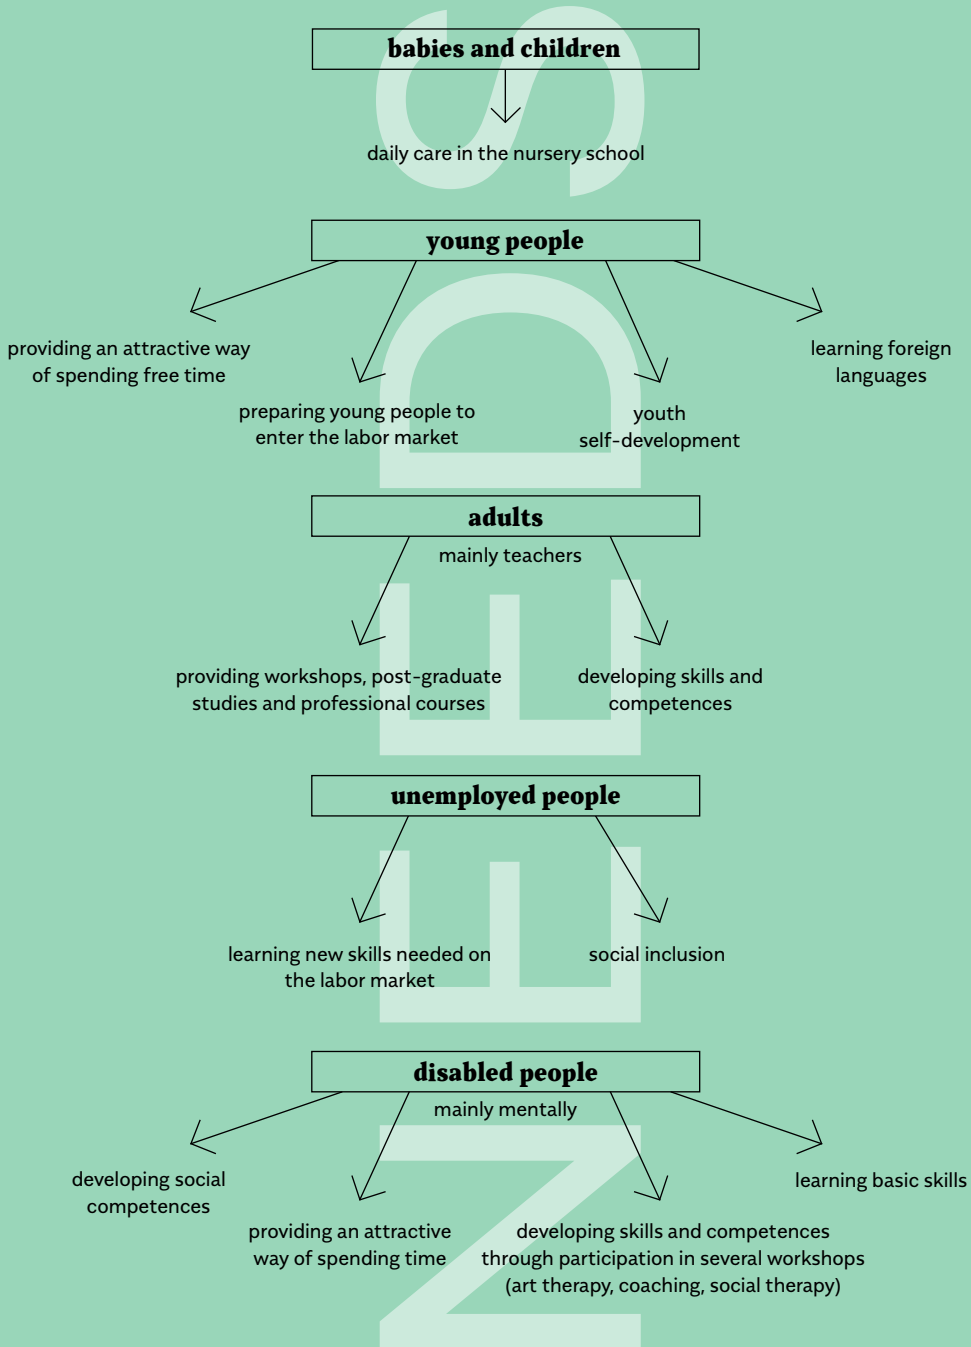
babies and children

daily care in the nursery school

young people

providing an attractive way of spending free time

preparing young people to enter the labor market

youth self-development

learning foreign languages

adults

mainly teachers

providing workshops, post-graduate studies and professional courses

developing skills and competences

unemployed people

learning new skills needed on the labor market

social inclusion

disabled people

mainly mentally

developing social competences

providing an attractive way of spending time

developing skills and competences through participation in several workshops (art therapy, coaching, social therapy)

learning basic skills

SDEEN